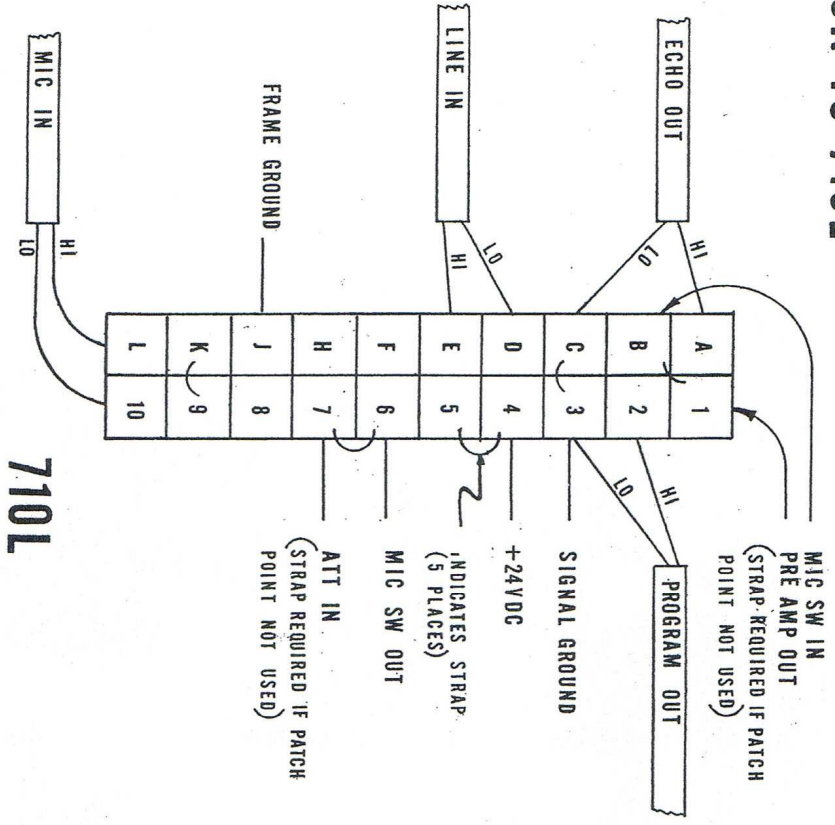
ECHO OUT
HI
LO
LINE IN
LO
HI
FRAME GROUND
MIC IN
HI
LO

| A | 1 |
|---|---|
| B | 2 |
| C | 3 |
| D | 4 |
| E | 5 |
| F | 6 |
| H | 7 |
| J | 8 |
| K | 9 |
| L | 10 |

MIC SW IN
PRE AMP OUT
(STRAP REQUIRED IF PATCH POINT NOT USED)
HI
LO
PROGRAM OUT
SIGNAL GROUND
+24VDC
INDICATES STRAP (5 PLACES)
MIC SW OUT
ATT IN
(STRAP REQUIRED IF PATCH POINT NOT USED)

710L